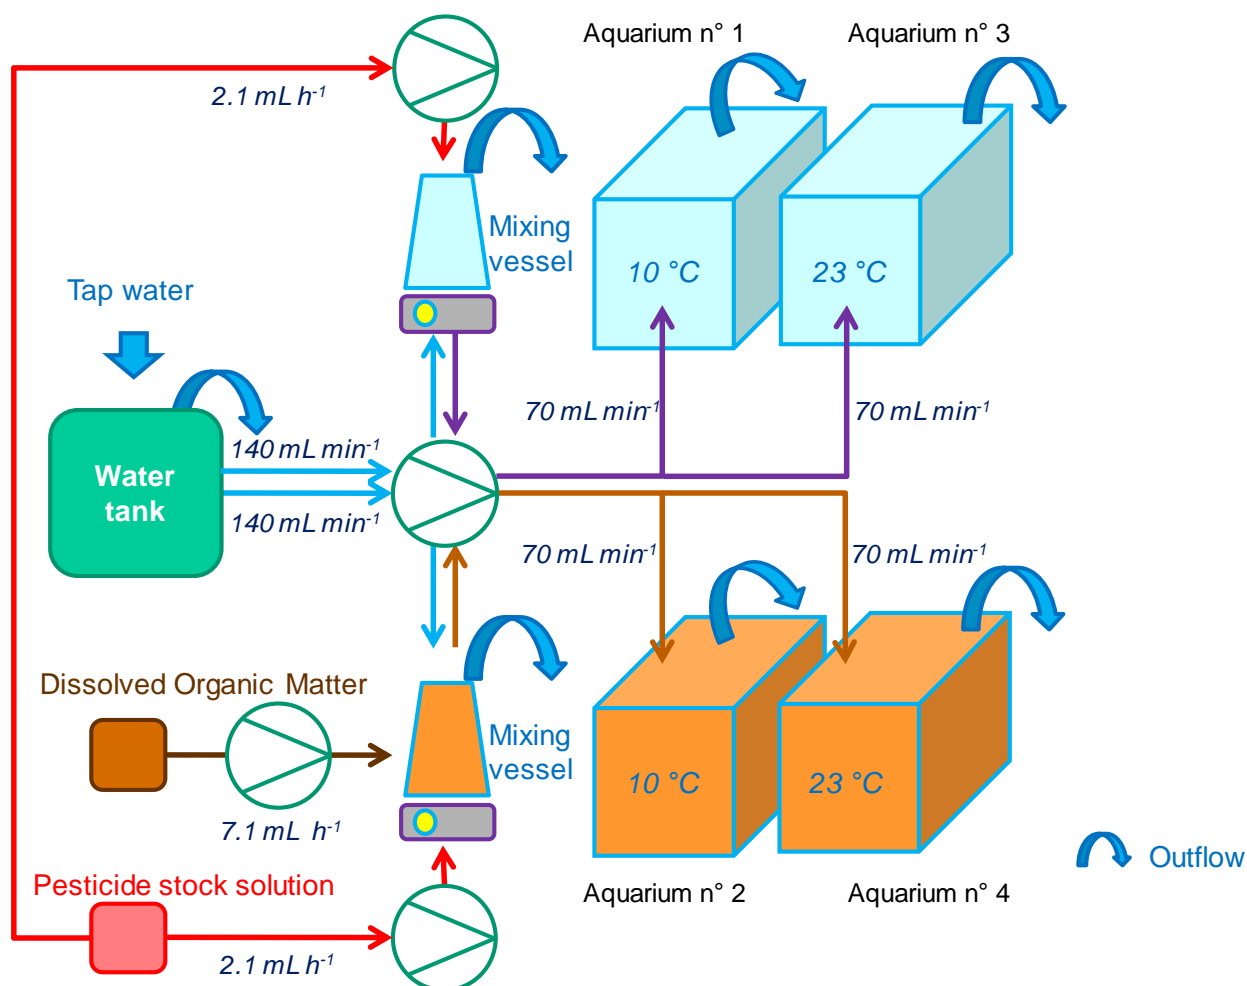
Aquarium n° 1

Aquarium n° 3

2.1 mL $h^{-1}$

Mixing vessel

10 °C

23 °C

Tap water

70 mL $min^{-1}$

70 mL $min^{-1}$

140 mL $min^{-1}$

Water tank

140 mL $min^{-1}$

70 mL $min^{-1}$

70 mL $min^{-1}$

Dissolved Organic Matter

Mixing vessel

10 °C

23 °C

7.1 mL $h^{-1}$

Outflow

Pesticide stock solution

Aquarium n° 2

Aquarium n° 4

2.1 mL $h^{-1}$